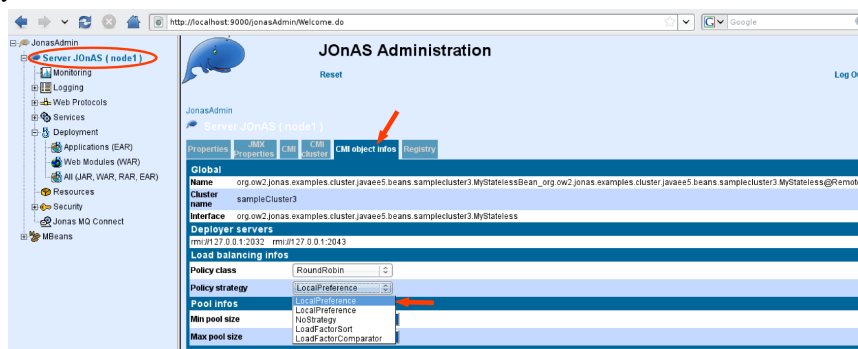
http://localhost:9000/jonasAdmin/Welcome.do

Google

JonasAdmin
Server JOnAS ( node1 )
Monitoring
Logging
Web Protocols
Services
Deployment
Applications (EAR)
Web Modules (WAR)
All (JAR, WAR, RAR, EAR)
Resources
Security
Jonas MQ Connect
MBeans

JOnAS Administration

Reset

Log O

JonasAdmin
Server JOnAS ( node1 )

Properties | JMX Properties | CMI | CMI cluster | CMI object infos | Registry

Global

| Name | org.ow2.jonas.examples.cluster.javaee5.beans.samplecluster3.MyStatelessBean_org.ow2.jonas.examples.cluster.javaee5.beans.samplecluster3.MyStateless@Remot |
|---|---|
| Cluster name | sampleCluster3 |
| Interface | org.ow2.jonas.examples.cluster.javaee5.beans.samplecluster3.MyStateless |

Deployer servers

rmi://127.0.0.1:2032 rmi://127.0.0.1:2043

Load balancing infos

| Policy class | RoundRobin |
|---|---|
| Policy strategy | LocalPreference |

LocalPreference
LocalPreference
NoStrategy
LoadFactorSort
LoadFactorComparator

Pool infos

Min pool size

Max pool size